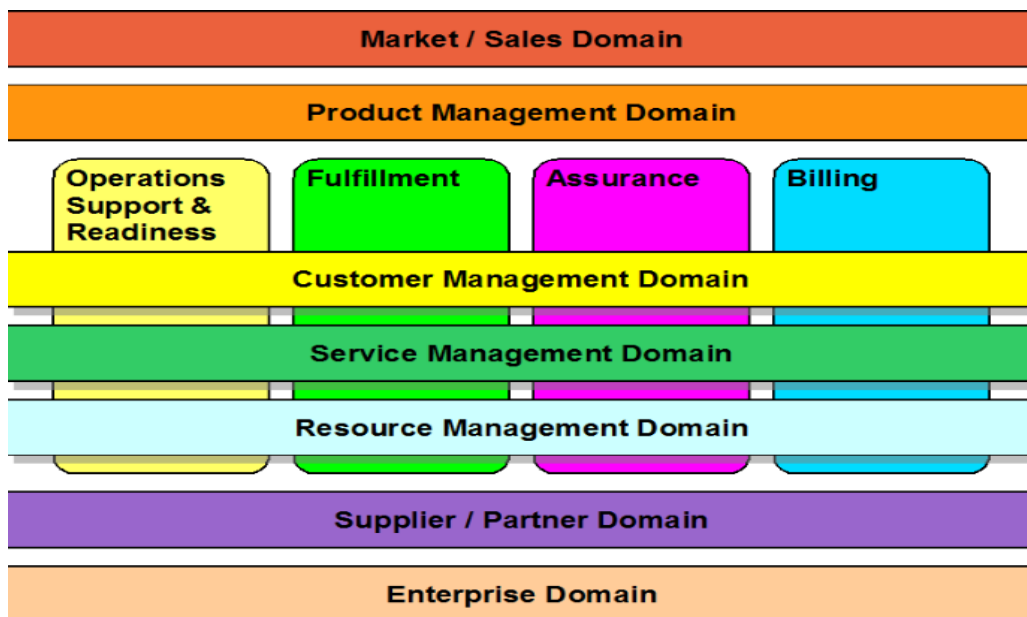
Market / Sales Domain

Product Management Domain

Operations Support & Readiness

Fulfillment

Assurance

Billing

Customer Management Domain

Service Management Domain

Resource Management Domain

Supplier / Partner Domain

Enterprise Domain